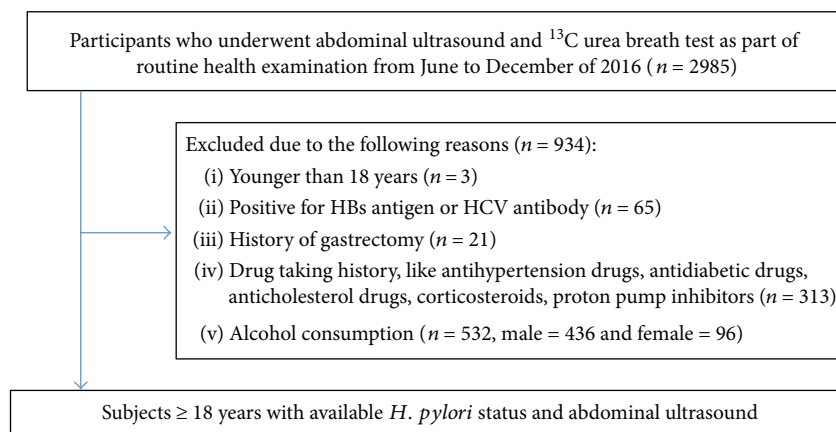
Participants who underwent abdominal ultrasound and $^{13}$C urea breath test as part of routine health examination from June to December of 2016 ($n$ = 2985)

Excluded due to the following reasons ($n$ = 934):
(i) Younger than 18 years ($n$ = 3)
(ii) Positive for HBs antigen or HCV antibody ($n$ = 65)
(iii) History of gastrectomy ($n$ = 21)
(iv) Drug taking history, like antihypertension drugs, antidiabetic drugs, anticholesterol drugs, corticosteroids, proton pump inhibitors ($n$ = 313)
(v) Alcohol consumption ($n$ = 532, male = 436 and female = 96)

Subjects ≥ 18 years with available $H. pylori$ status and abdominal ultrasound